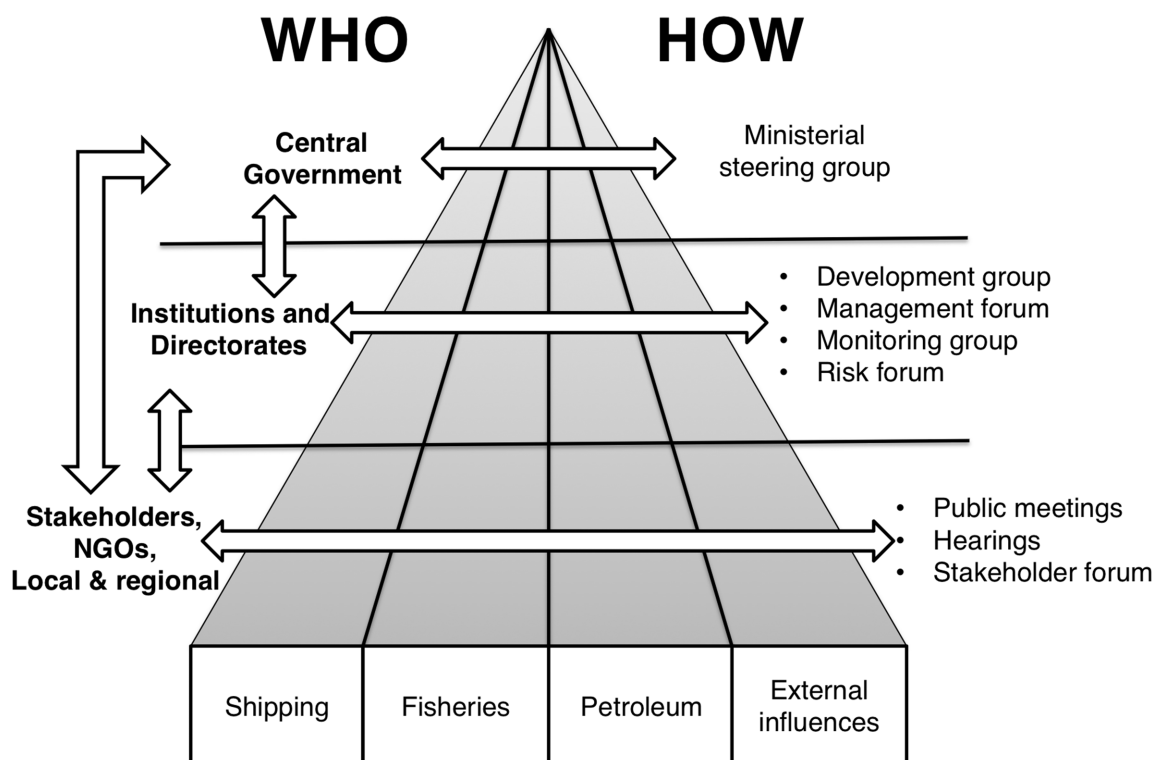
WHO

HOW

Central Government

Ministerial steering group

Institutions and Directorates

- Development group
- Management forum
- Monitoring group
- Risk forum

Stakeholders, NGOs, Local & regional

- Public meetings
- Hearings
- Stakeholder forum

| Shipping | Fisheries | Petroleum | External influences |
|---|---|---|---|